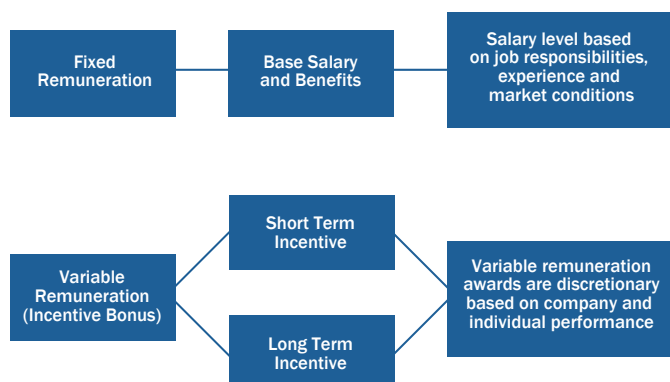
Fixed Remuneration

Base Salary and Benefits

Salary level based on job responsibilities, experience and market conditions

Variable Remuneration (Incentive Bonus)

Short Term Incentive

Long Term Incentive

Variable remuneration awards are discretionary based on company and individual performance